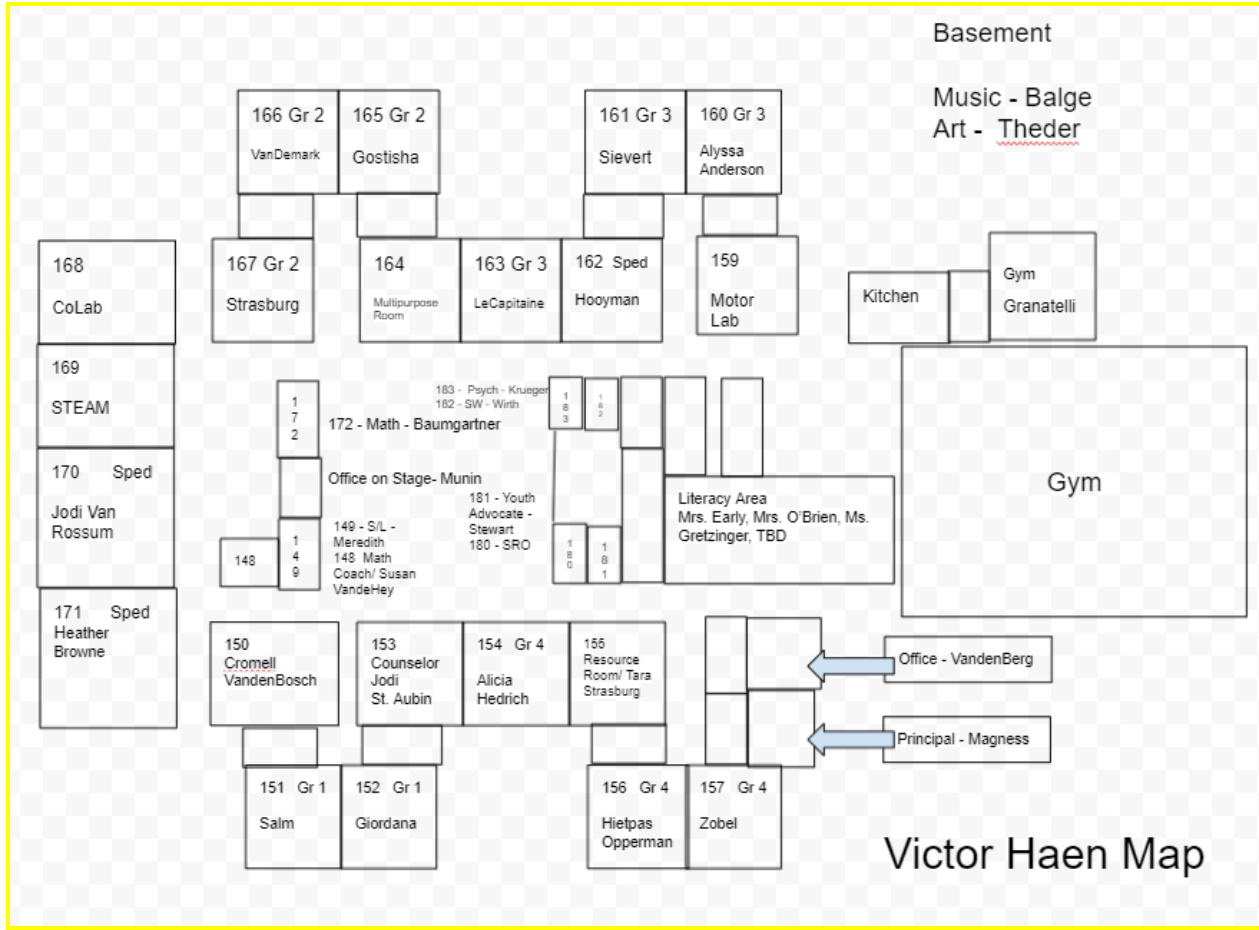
Basement

Music - Balge
Art - Theder

166 Gr 2
VanDemark

165 Gr 2
Gostisha

161 Gr 3
Sievert

160 Gr 3
Alyssa Anderson

168
CoLab

167 Gr 2
Strasburg

164
Multipurpose Room

163 Gr 3
LeCapitaine

162 Sped
Hooyman

159
Motor Lab

Kitchen

Gym
Granatelli

169
STEAM

183 - Psych - Krueger
182 - SW - Wirth

183

182

172

172 - Math - Baumgartner

Gym

170 Sped
Jodi Van Rossum

Office on Stage- Munin

181 - Youth Advocate - Stewart
180 - SRO

Literacy Area
Mrs. Early, Mrs. O'Brien, Ms. Gretzinger, TBD

148

149

149 - S/L - Meredith
148 Math Coach/ Susan VandeHey

180

181

171 Sped
Heather Browne

150
Cromell VandenBosch

153
Counselor Jodi St. Aubin

154 Gr 4
Alicia Hedrich

155
Resource Room/ Tara Strasburg

Office - VandenBerg

Principal - Magness

151 Gr 1
Salm

152 Gr 1
Giordana

156 Gr 4
Hietpas Opperman

157 Gr 4
Zobel

Victor Haen Map